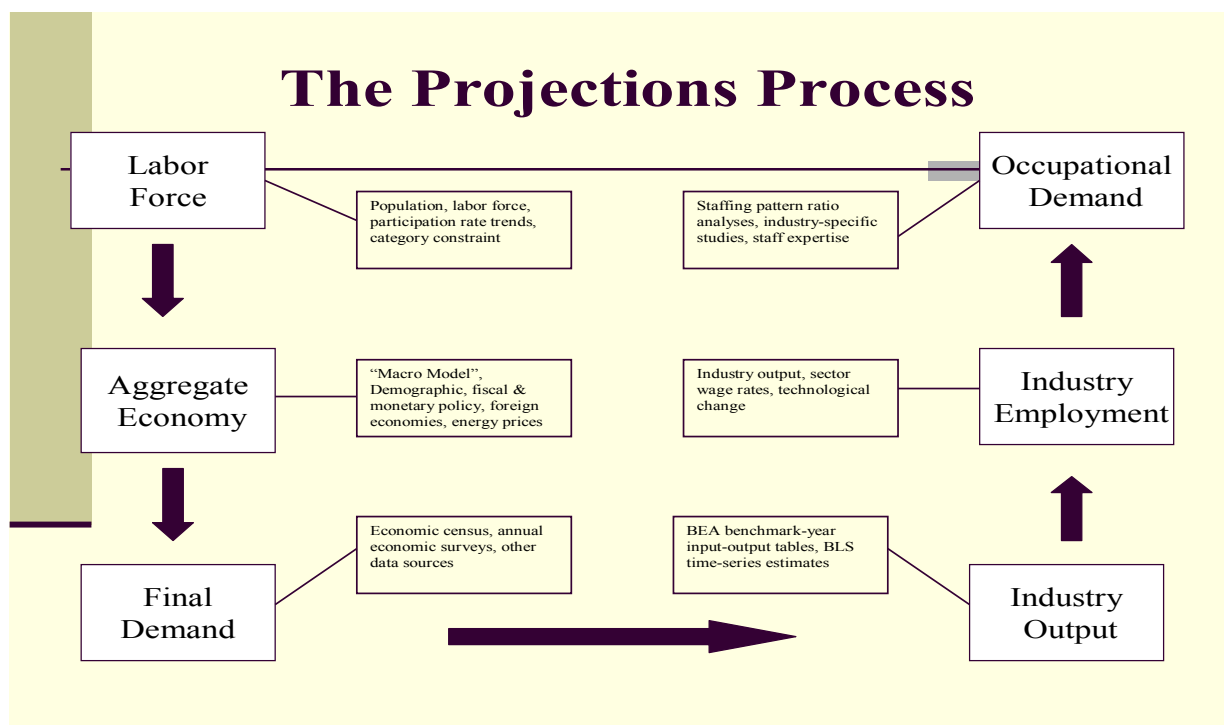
The Projections Process

Labor Force

Population, labor force, participation rate trends, category constraint

Staffing pattern ratio analyses, industry-specific studies, staff expertise

Occupational Demand

Aggregate Economy

"Macro Model", Demographic, fiscal & monetary policy, foreign economies, energy prices

Industry output, sector wage rates, technological change

Industry Employment

Economic census, annual economic surveys, other data sources

BEA benchmark-year input-output tables, BLS time-series estimates

Final Demand

Industry Output